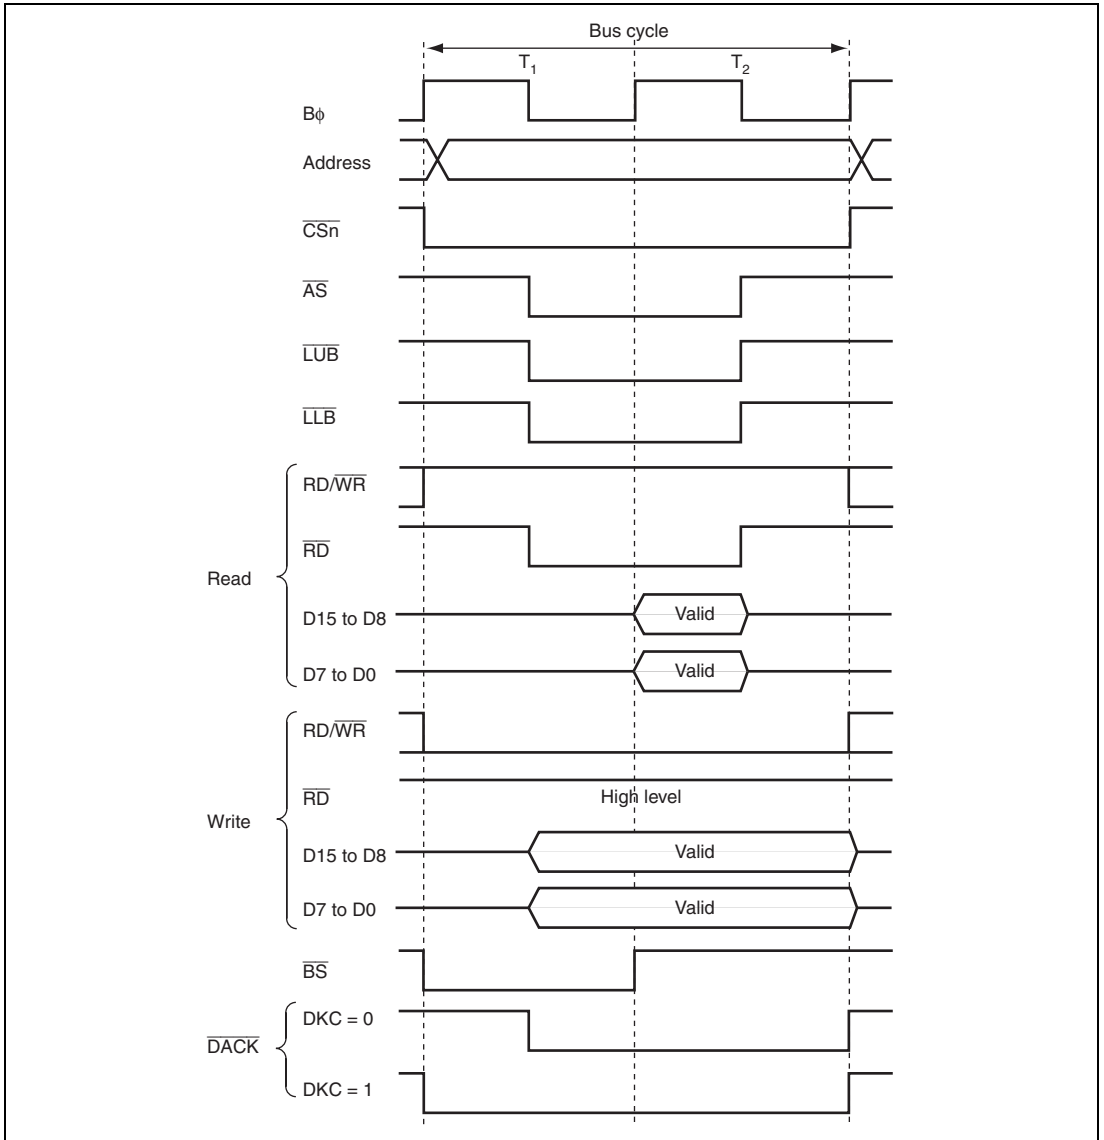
Bus cycle

$T_1$

$T_2$

Bϕ

Address

$\overline{CSn}$

$\overline{AS}$

$\overline{LUB}$

$\overline{LLB}$

Read

RD/$\overline{WR}$

$\overline{RD}$

D15 to D8

Valid

D7 to D0

Valid

Write

RD/$\overline{WR}$

$\overline{RD}$

High level

D15 to D8

Valid

D7 to D0

Valid

$\overline{BS}$

$\overline{DACK}$

DKC = 0

DKC = 1